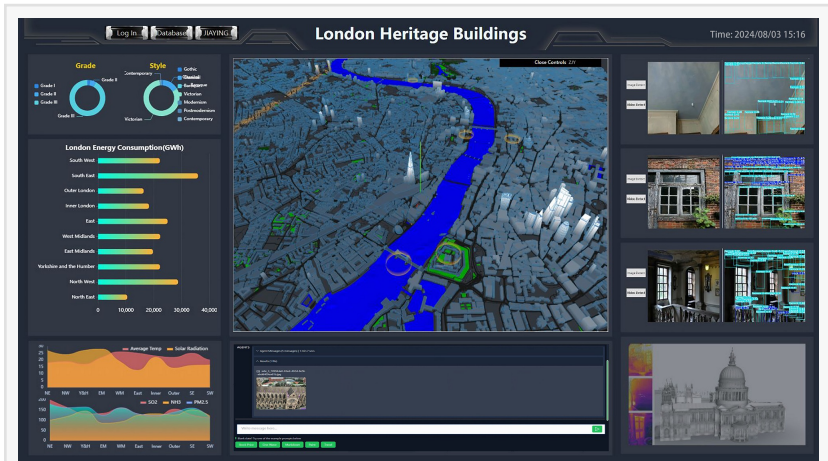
Log In Database JIAYING

London Heritage Buildings

Time: 2024/08/03 15:16

Grade

Grade II
Grade I
Grade II
Grade III
Grade III

Style

Contemporary
Gothic
Classical
Baroque
Victorian
Modernism
Postmodernism
Contemporary
Victorian

London Energy Consumption(GWh)

South West
South East
Outer London
Inner London
East
West Midlands
East Midlands
Yorkshire and the Humber
North West
North East

0 10,000 20,000 30,000 40,000

Average Temp Solar Radiation

NE NW Y&H EM WM East Inner Outer SE SW

SO2 NH3 PM2.5

NE NW Y&H EM WM East Inner Outer SE SW

Close Controls

Image Extract
Video Extract
Image Extract
Video Extract
Image Extract
Video Extract

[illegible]